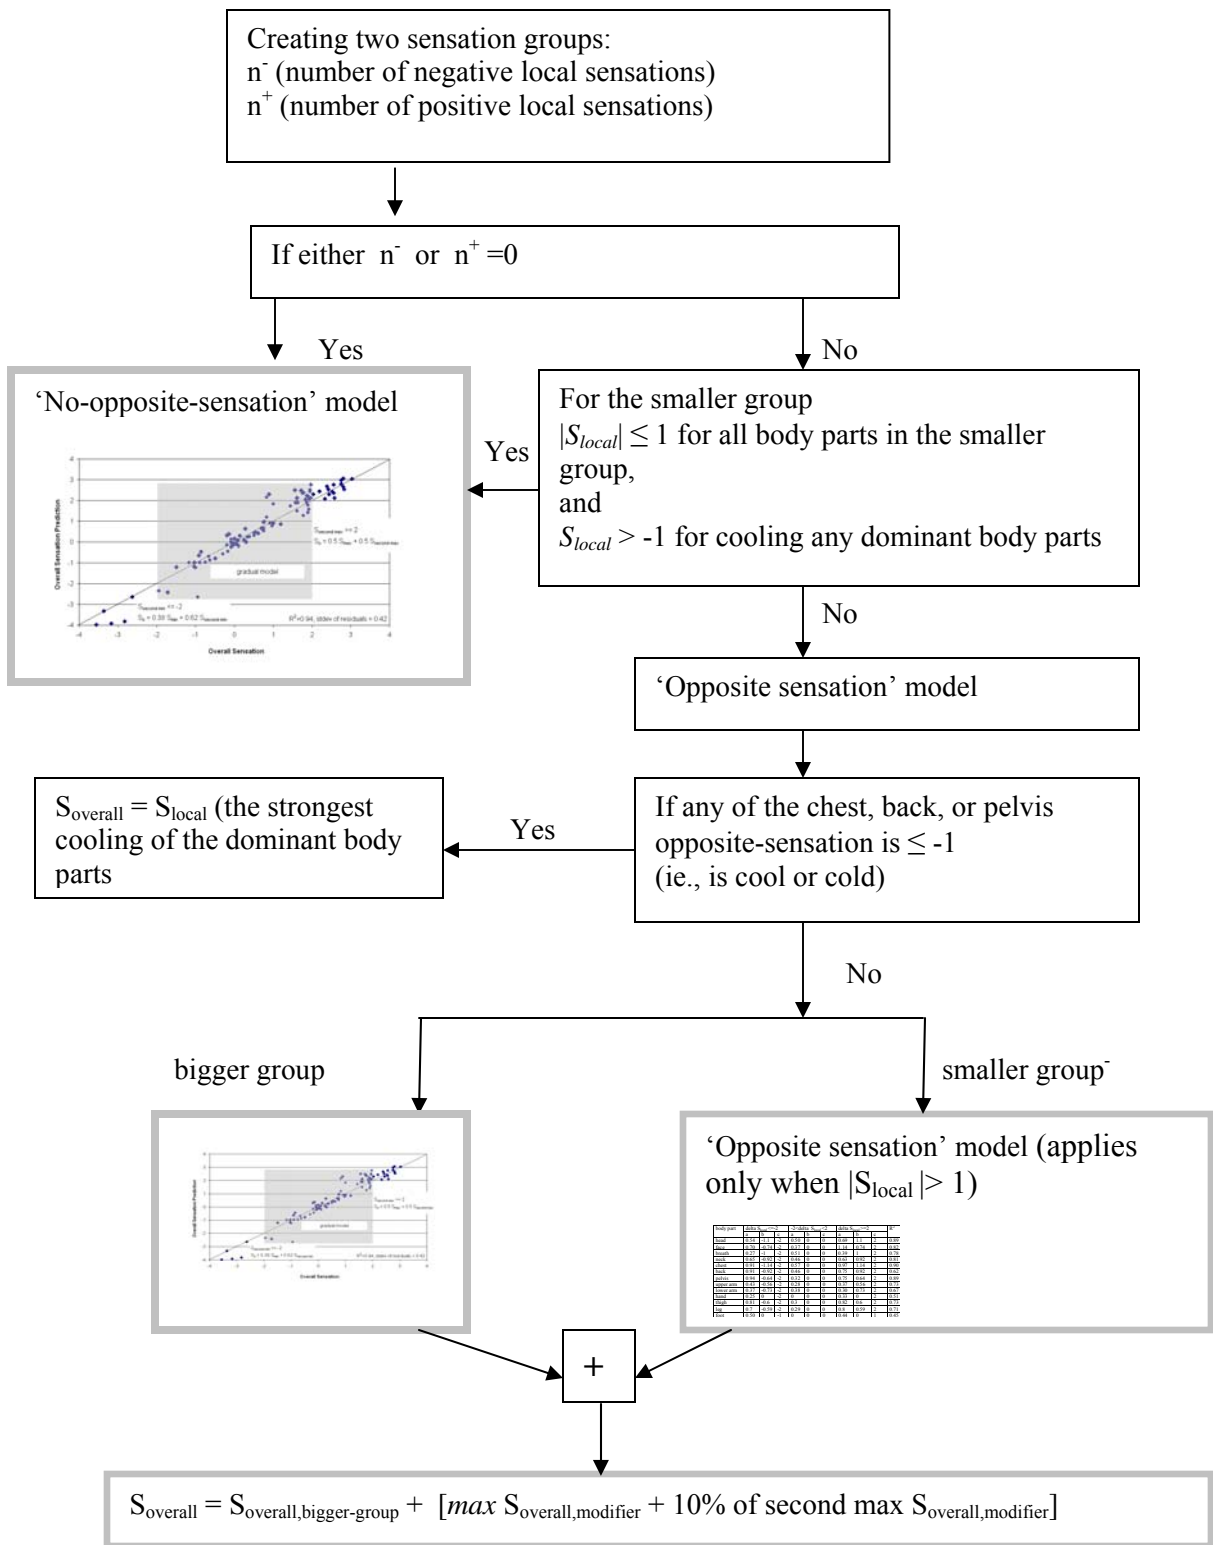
Creating two sensation groups:
$n^-$ (number of negative local sensations)
$n^+$ (number of positive local sensations)

If either $n^-$ or $n^+ = 0$

Yes

No

'No-opposite-sensation' model

Overall Sensation Prediction

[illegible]

gradual model

$R^2$=0.94, stdev of residuals = 0.42

Overall Sensation

Yes

For the smaller group
$|S_{local}| \leq 1$ for all body parts in the smaller group,
and
$S_{local} > -1$ for cooling any dominant body parts

No

'Opposite sensation' model

$S_{overall} = S_{local}$ (the strongest cooling of the dominant body parts

Yes

If any of the chest, back, or pelvis opposite-sensation is $\leq -1$
(ie., is cool or cold)

No

bigger group

smaller group$^-$

Overall Sensation Prediction

gradual model

Overall Sensation

'Opposite sensation' model (applies only when $|S_{local}| > 1$)

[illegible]

+

$S_{overall} = S_{overall,bigger\text{-}group} + [max\ S_{overall,modifier} + 10\%$ of second max $S_{overall,modifier}]$